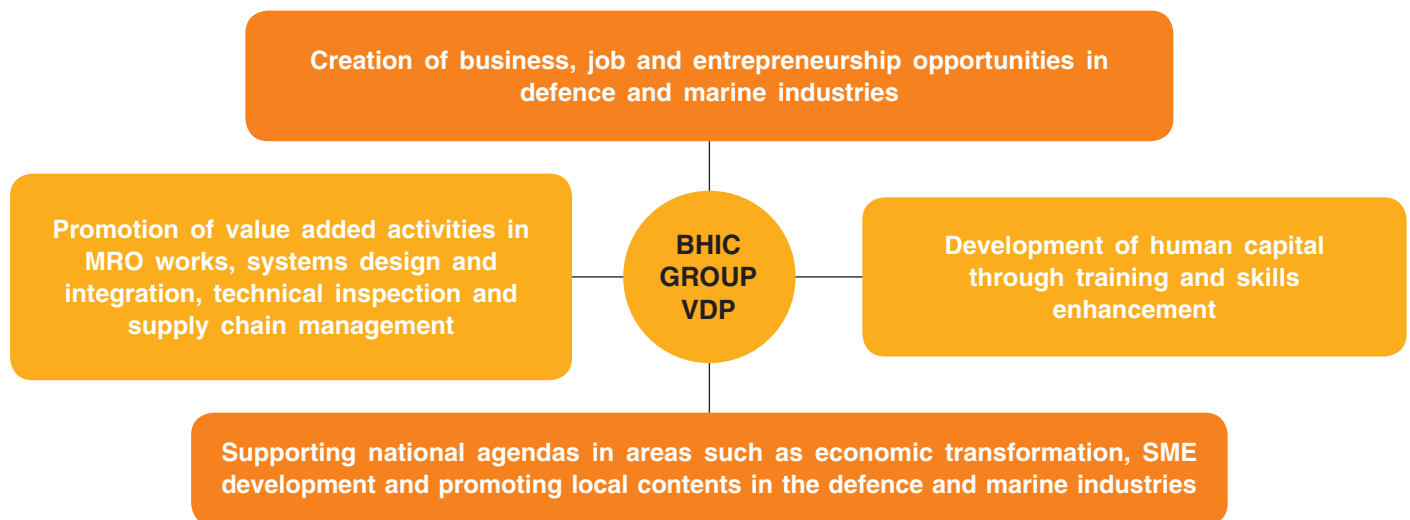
Creation of business, job and entrepreneurship opportunities in defence and marine industries

Promotion of value added activities in MRO works, systems design and integration, technical inspection and supply chain management

BHIC GROUP VDP

Development of human capital through training and skills enhancement

Supporting national agendas in areas such as economic transformation, SME development and promoting local contents in the defence and marine industries